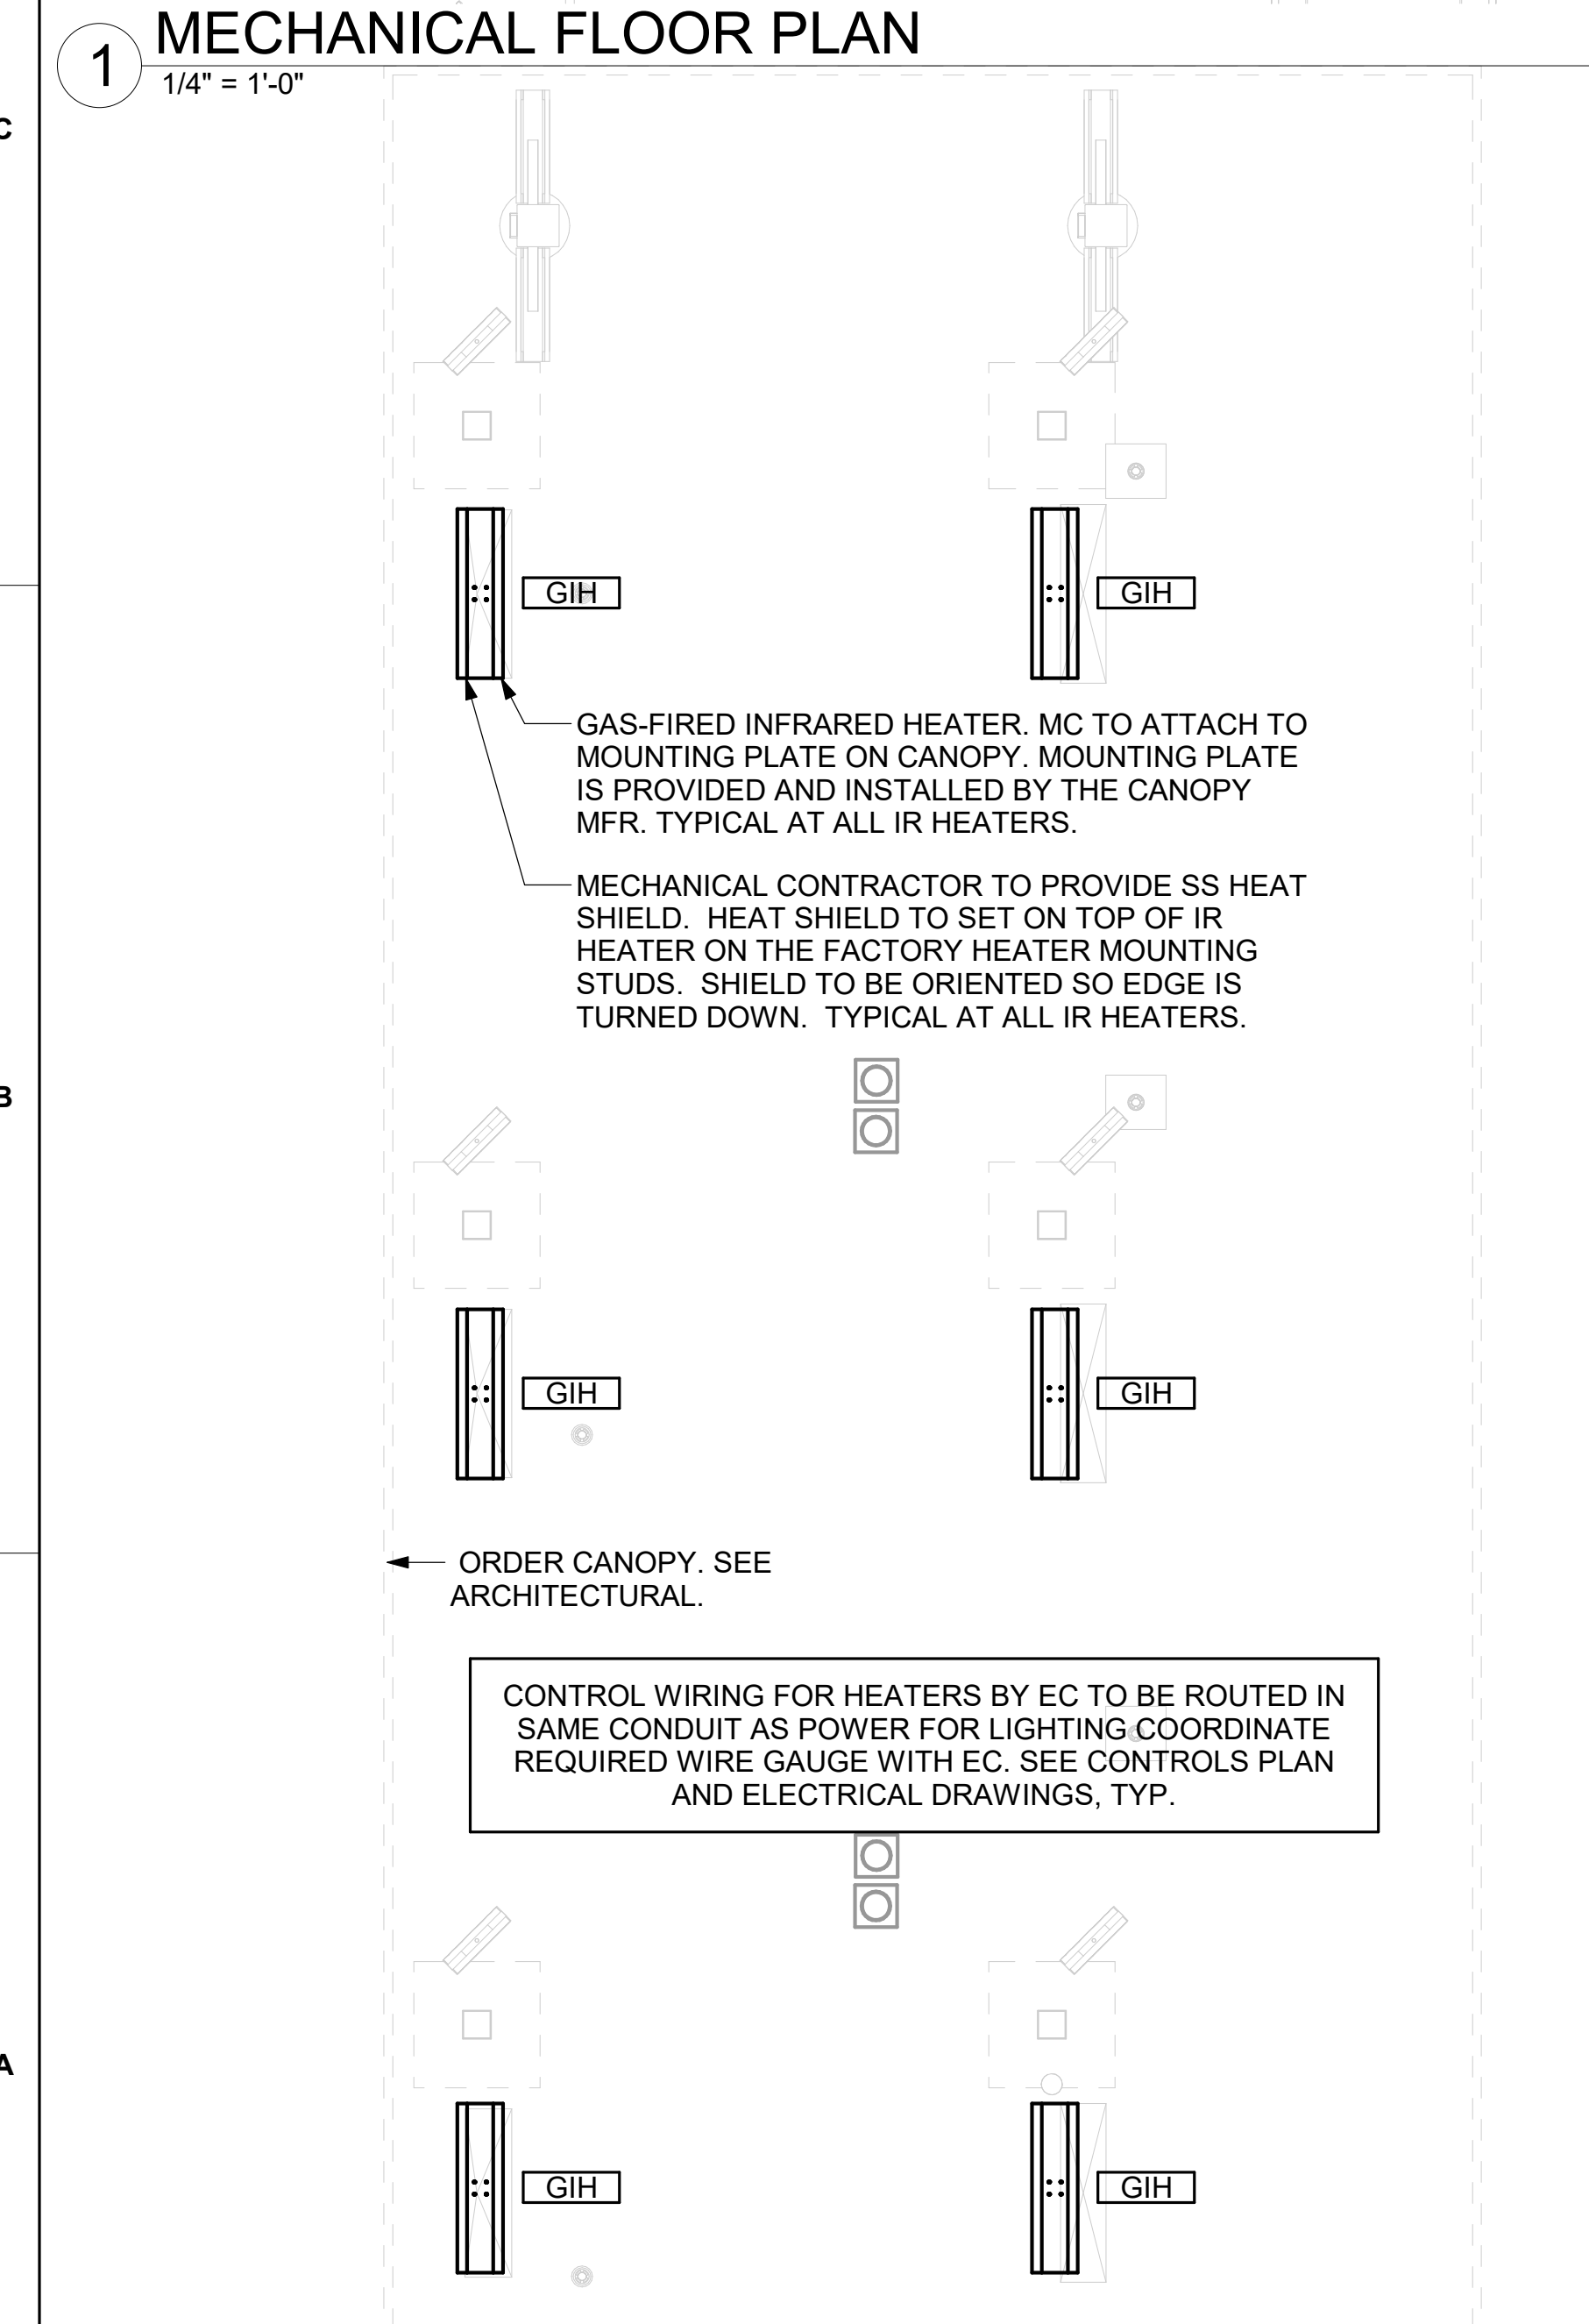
1 MECHANICAL FLOOR PLAN
1/4" = 1'-0"

C

GIH

GIH

GAS-FIRED INFRARED HEATER. MC TO ATTACH TO MOUNTING PLATE ON CANOPY. MOUNTING PLATE IS PROVIDED AND INSTALLED BY THE CANOPY MFR. TYPICAL AT ALL IR HEATERS.

MECHANICAL CONTRACTOR TO PROVIDE SS HEAT SHIELD. HEAT SHIELD TO SET ON TOP OF IR HEATER ON THE FACTORY HEATER MOUNTING STUDS. SHIELD TO BE ORIENTED SO EDGE IS TURNED DOWN. TYPICAL AT ALL IR HEATERS.

B

GIH

GIH

ORDER CANOPY. SEE ARCHITECTURAL.

CONTROL WIRING FOR HEATERS BY EC TO BE ROUTED IN SAME CONDUIT AS POWER FOR LIGHTING COORDINATE REQUIRED WIRE GAUGE WITH EC. SEE CONTROLS PLAN AND ELECTRICAL DRAWINGS, TYP.

A

GIH

GIH